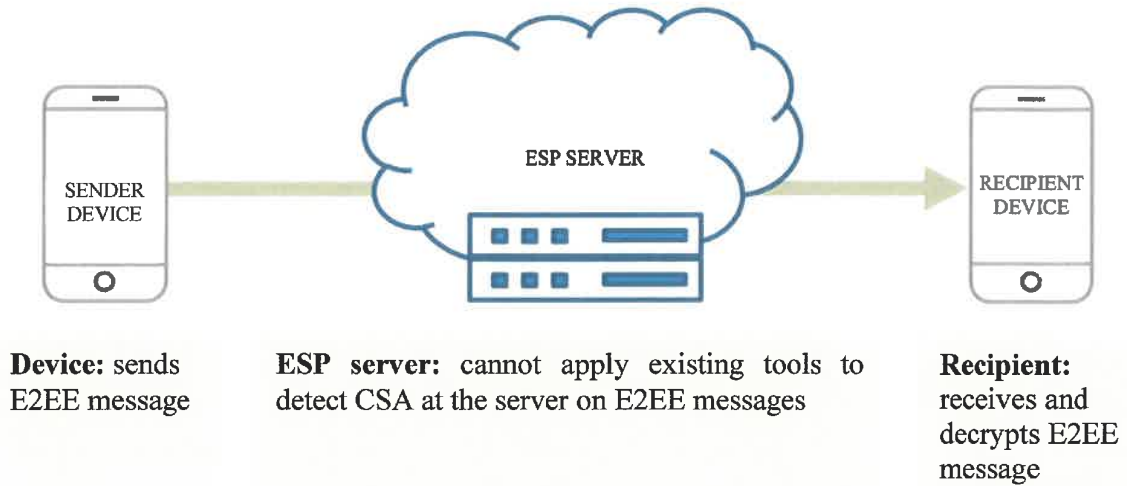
SENDER DEVICE

ESP SERVER

RECIPIENT DEVICE

**Device:** sends E2EE message

**ESP server:** cannot apply existing tools to detect CSA at the server on E2EE messages

**Recipient:** receives and decrypts E2EE message